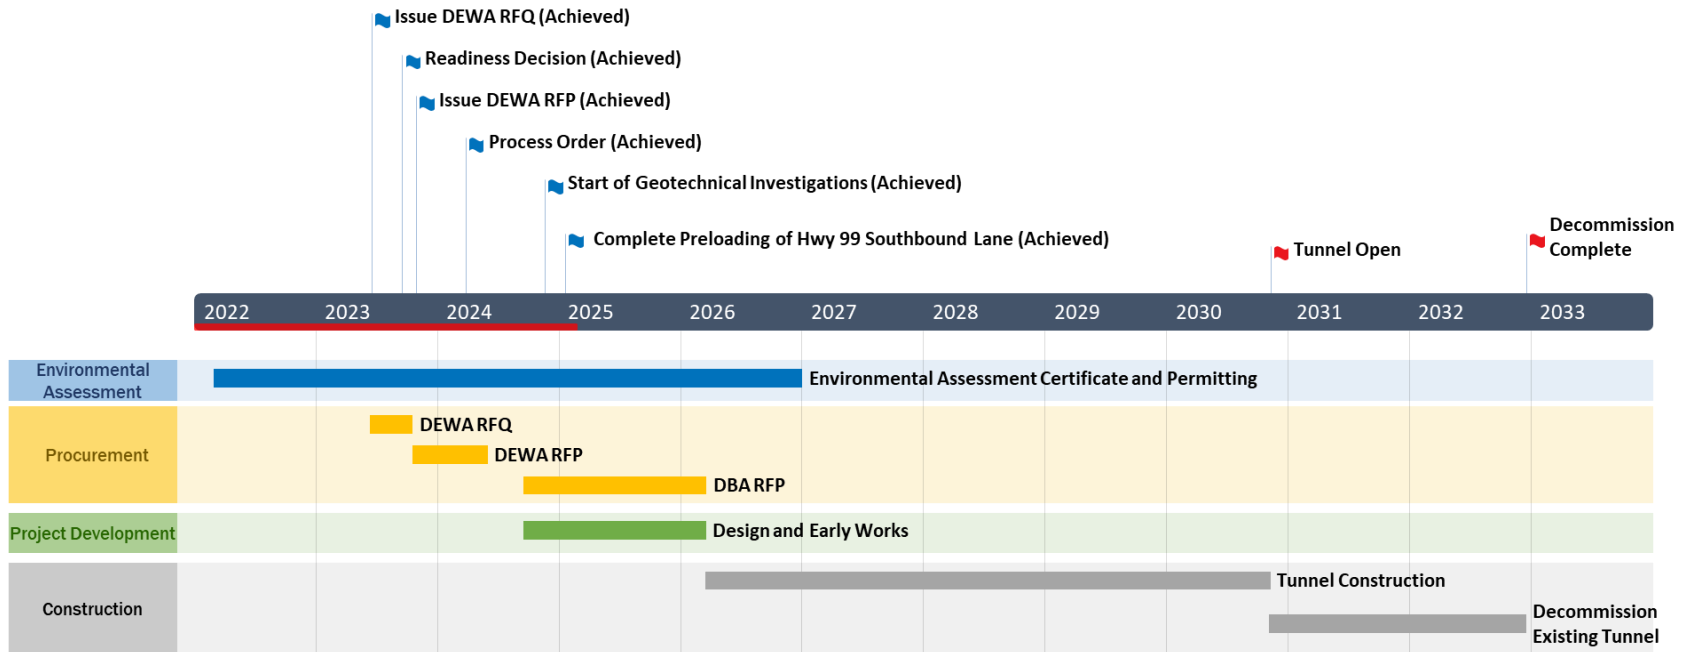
Issue DEWA RFQ (Achieved)

Readiness Decision (Achieved)

Issue DEWA RFP (Achieved)

Process Order (Achieved)

Start of Geotechnical Investigations (Achieved)

Complete Preloading of Hwy 99 Southbound Lane (Achieved)

Tunnel Open

Decommission Complete

2022 2023 2024 2025 2026 2027 2028 2029 2030 2031 2032 2033

Environmental Assessment

Environmental Assessment Certificate and Permitting

Procurement

DEWA RFQ

DEWA RFP

DBA RFP

Project Development

Design and Early Works

Construction

Tunnel Construction

Decommission Existing Tunnel